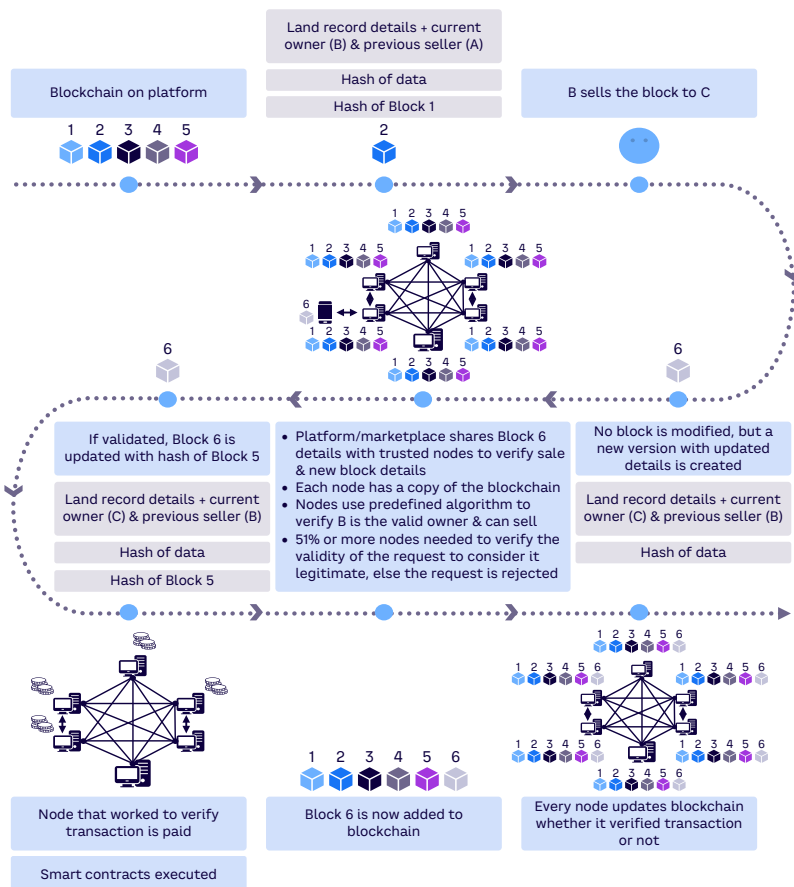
Land record details + current owner (B) & previous seller (A)

Hash of data

Hash of Block 1

Blockchain on platform

1 2 3 4 5

2

B sells the block to C

1 2 3 4 5

1 2 3 4 5

1 2 3 4 5

6

1 2 3 4 5

1 2 3 4 5

1 2 3 4 5

6

6

If validated, Block 6 is updated with hash of Block 5

Land record details + current owner (C) & previous seller (B)

Hash of data

Hash of Block 5

• Platform/marketplace shares Block 6 details with trusted nodes to verify sale & new block details
• Each node has a copy of the blockchain
• Nodes use predefined algorithm to verify B is the valid owner & can sell
• 51% or more nodes needed to verify the validity of the request to consider it legitimate, else the request is rejected

No block is modified, but a new version with updated details is created

Land record details + current owner (C) & previous seller (B)

Hash of data

1 2 3 4 5 6

1 2 3 4 5 6

1 2 3 4 5 6

1 2 3 4 5 6

1 2 3 4 5 6

1 2 3 4 5 6

1 2 3 4 5 6

Node that worked to verify transaction is paid

Smart contracts executed

Block 6 is now added to blockchain

Every node updates blockchain whether it verified transaction or not